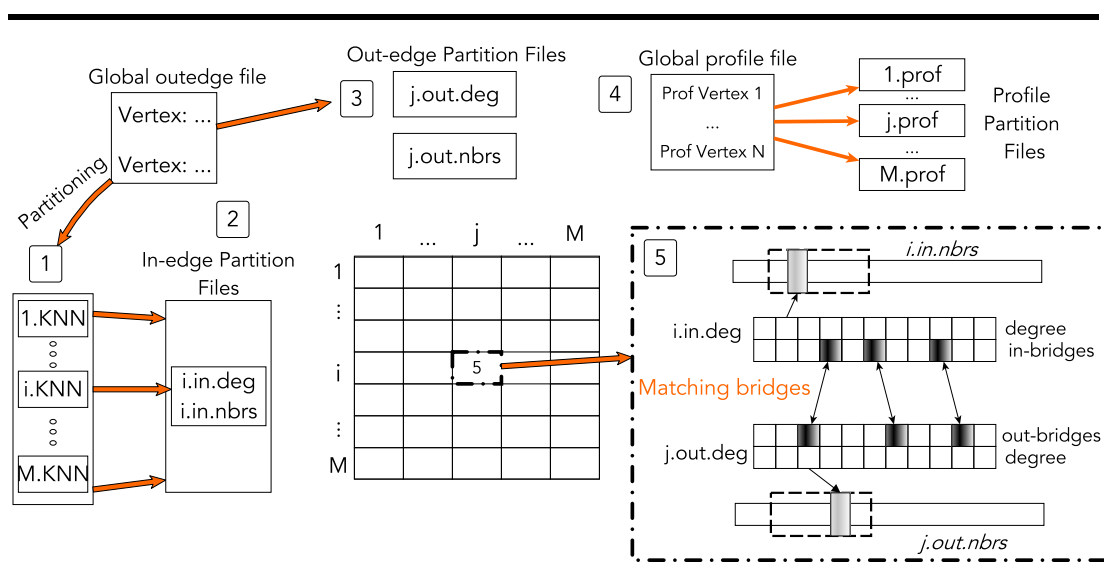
Out-edge Partition Files

Global outedge file

Vertex: ...

Vertex: ...

3

j.out.deg

j.out.nbrs

Global profile file

4

Prof Vertex 1

...

Prof Vertex N

1.prof

...

j.prof

...

M.prof

Profile Partition Files

Partitioning

2

1

In-edge Partition Files

1.KNN

i.KNN

M.KNN

i.in.deg

i.in.nbrs

1 ... j ... M

1

⋮

i

⋮

M

5

5

i.in.nbrs

i.in.deg

degree

in-bridges

Matching bridges

j.out.deg

out-bridges

degree

j.out.nbrs